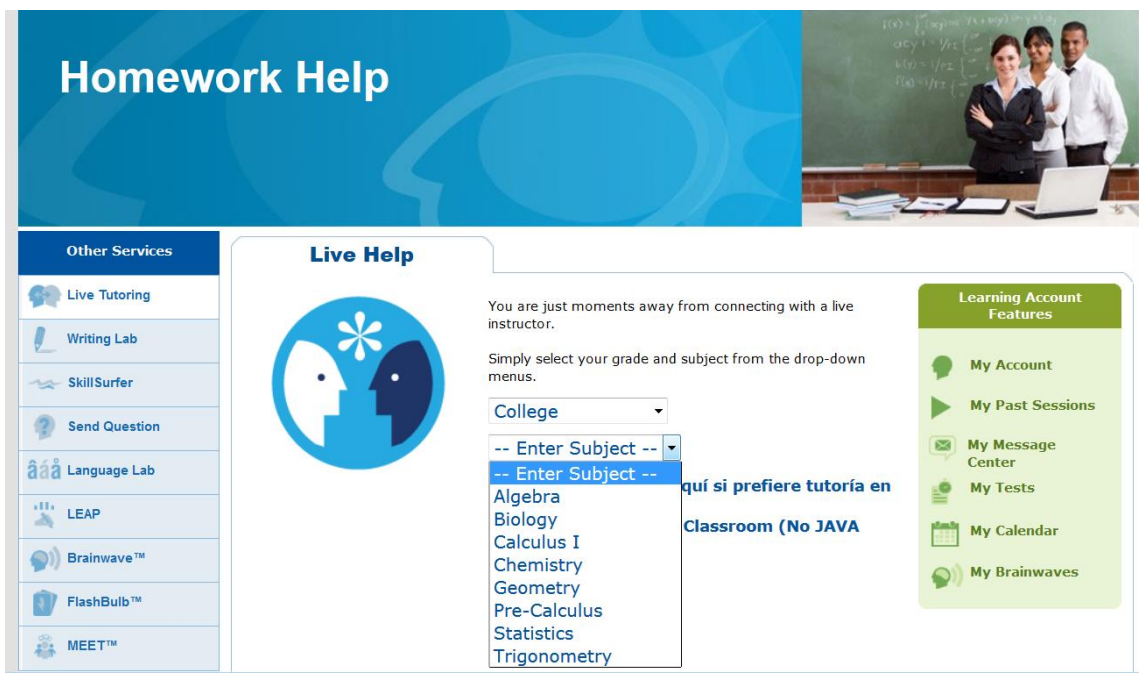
Homework Help

Other Services

Live Tutoring

Writing Lab

SkillSurfer

Send Question

âáå Language Lab

LEAP

Brainwave™

FlashBulb™

MEET™

Live Help

You are just moments away from connecting with a live instructor.

Simply select your grade and subject from the drop-down menus.

College

-- Enter Subject --

-- Enter Subject --
Algebra
Biology
Calculus I
Chemistry
Geometry
Pre-Calculus
Statistics
Trigonometry

quí si prefiere tutoría en

Classroom (No JAVA

Learning Account Features

My Account

My Past Sessions

My Message Center

My Tests

My Calendar

My Brainwaves